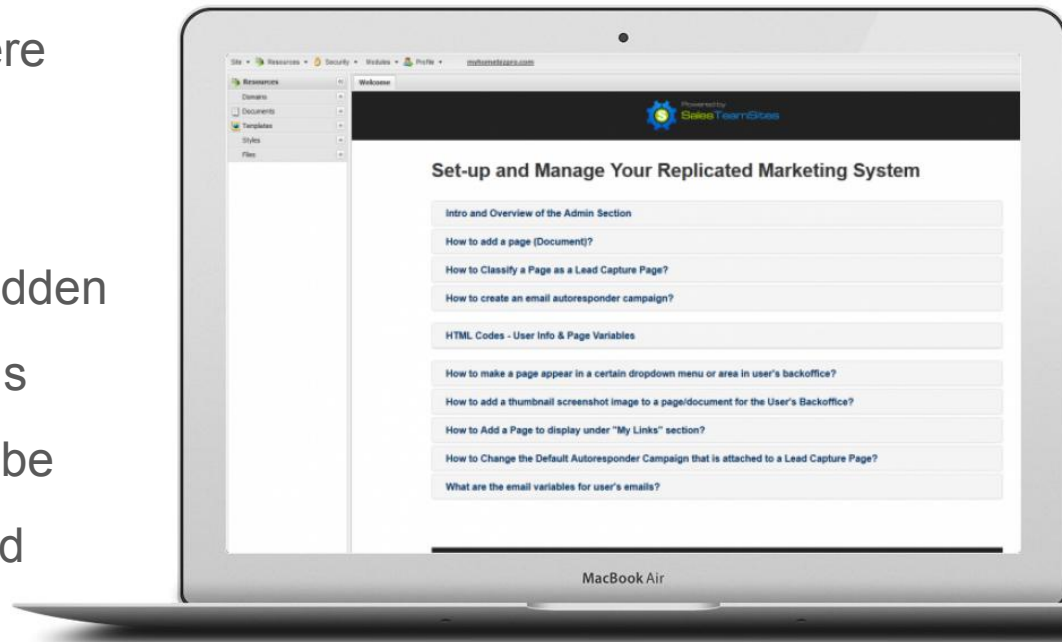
ere

dden

s

be

d

Site ▾ Resources ▾ Security ▾ Modules ▾ Profile ▾ myhomebizpro.com

Resources

Domains

Documents

Templates

Styles

Files

Welcome

Powered by
SalesTeamSites

Set-up and Manage Your Replicated Marketing System

Intro and Overview of the Admin Section

How to add a page (Document)?

How to Classify a Page as a Lead Capture Page?

How to create an email autoresponder campaign?

HTML Codes - User Info & Page Variables

How to make a page appear in a certain dropdown menu or area in user's backoffice?

How to add a thumbnail screenshot image to a page/document for the User's Backoffice?

How to Add a Page to display under "My Links" section?

How to Change the Default Autoresponder Campaign that is attached to a Lead Capture Page?

What are the email variables for user's emails?

MacBook Air